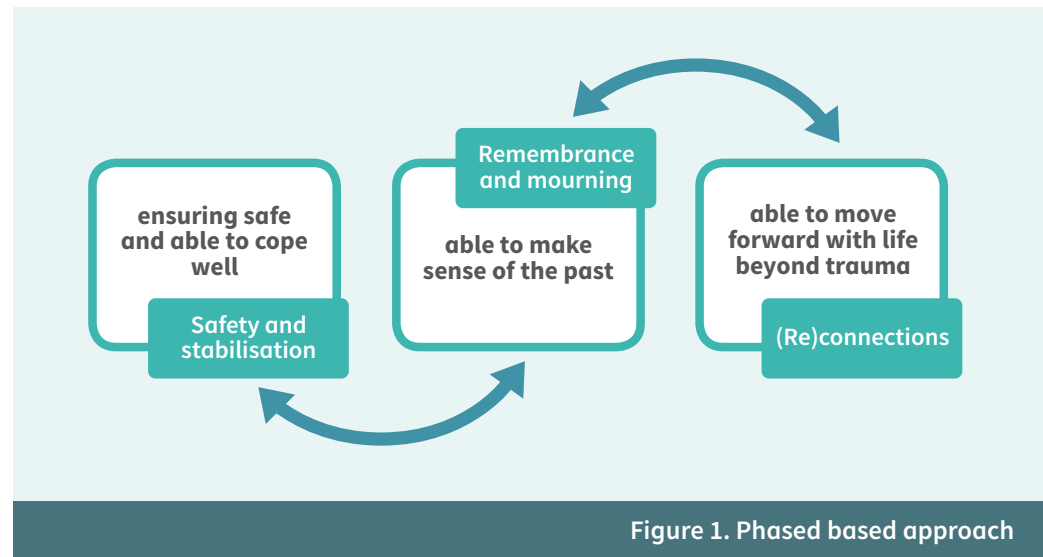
ensuring safe and able to cope well

Safety and stabilisation

Remembrance and mourning

able to make sense of the past

able to move forward with life beyond trauma

(Re)connections

Figure 1. Phased based approach